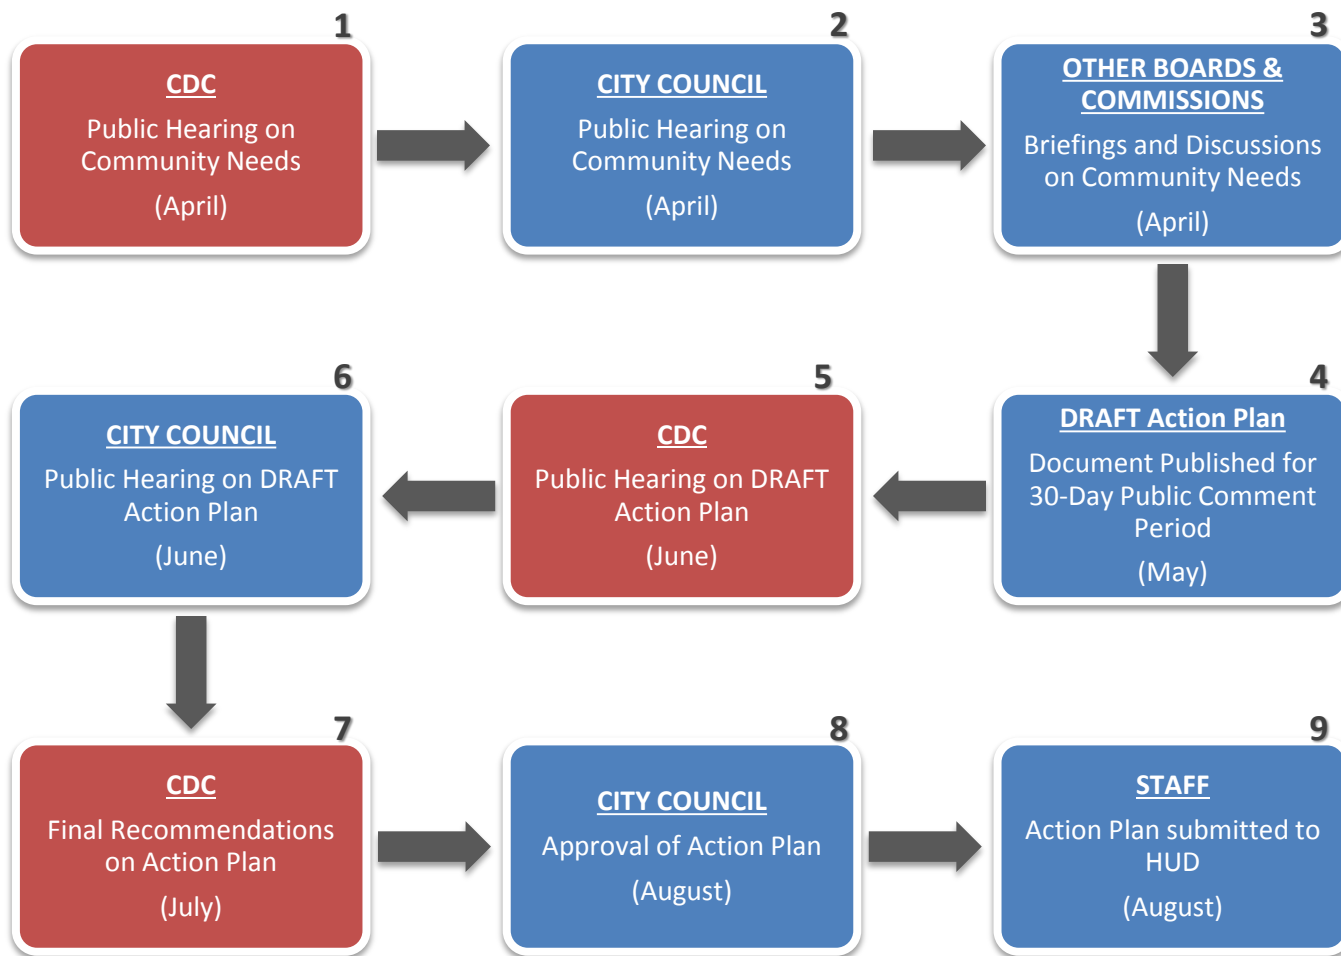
1
CDC
Public Hearing on Community Needs
(April)

2
CITY COUNCIL
Public Hearing on Community Needs
(April)

3
OTHER BOARDS & COMMISSIONS
Briefings and Discussions on Community Needs
(April)

4
DRAFT Action Plan
Document Published for 30-Day Public Comment Period
(May)

5
CDC
Public Hearing on DRAFT Action Plan
(June)

6
CITY COUNCIL
Public Hearing on DRAFT Action Plan
(June)

7
CDC
Final Recommendations on Action Plan
(July)

8
CITY COUNCIL
Approval of Action Plan
(August)

9
STAFF
Action Plan submitted to HUD
(August)